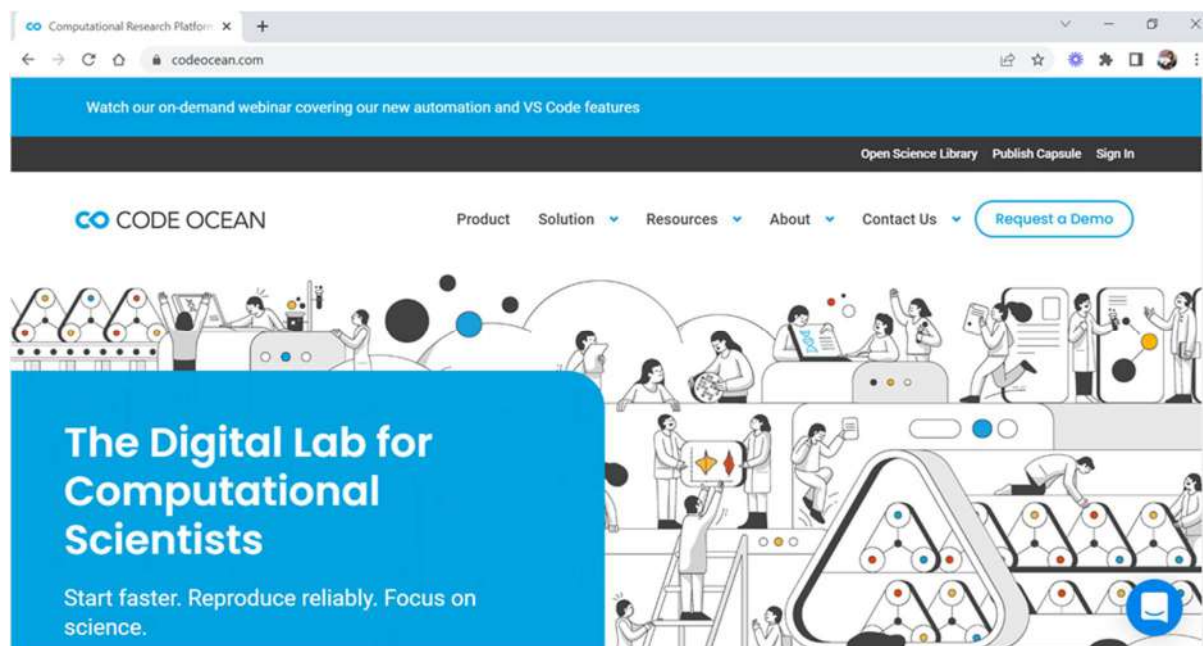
Computational Research Platfor ×
+
codeocean.com

Watch our on-demand webinar covering our new automation and VS Code features

Open Science Library Publish Capsule Sign In

CO CODE OCEAN

Product Solution Resources About Contact Us Request a Demo

The Digital Lab for Computational Scientists

Start faster. Reproduce reliably. Focus on science.